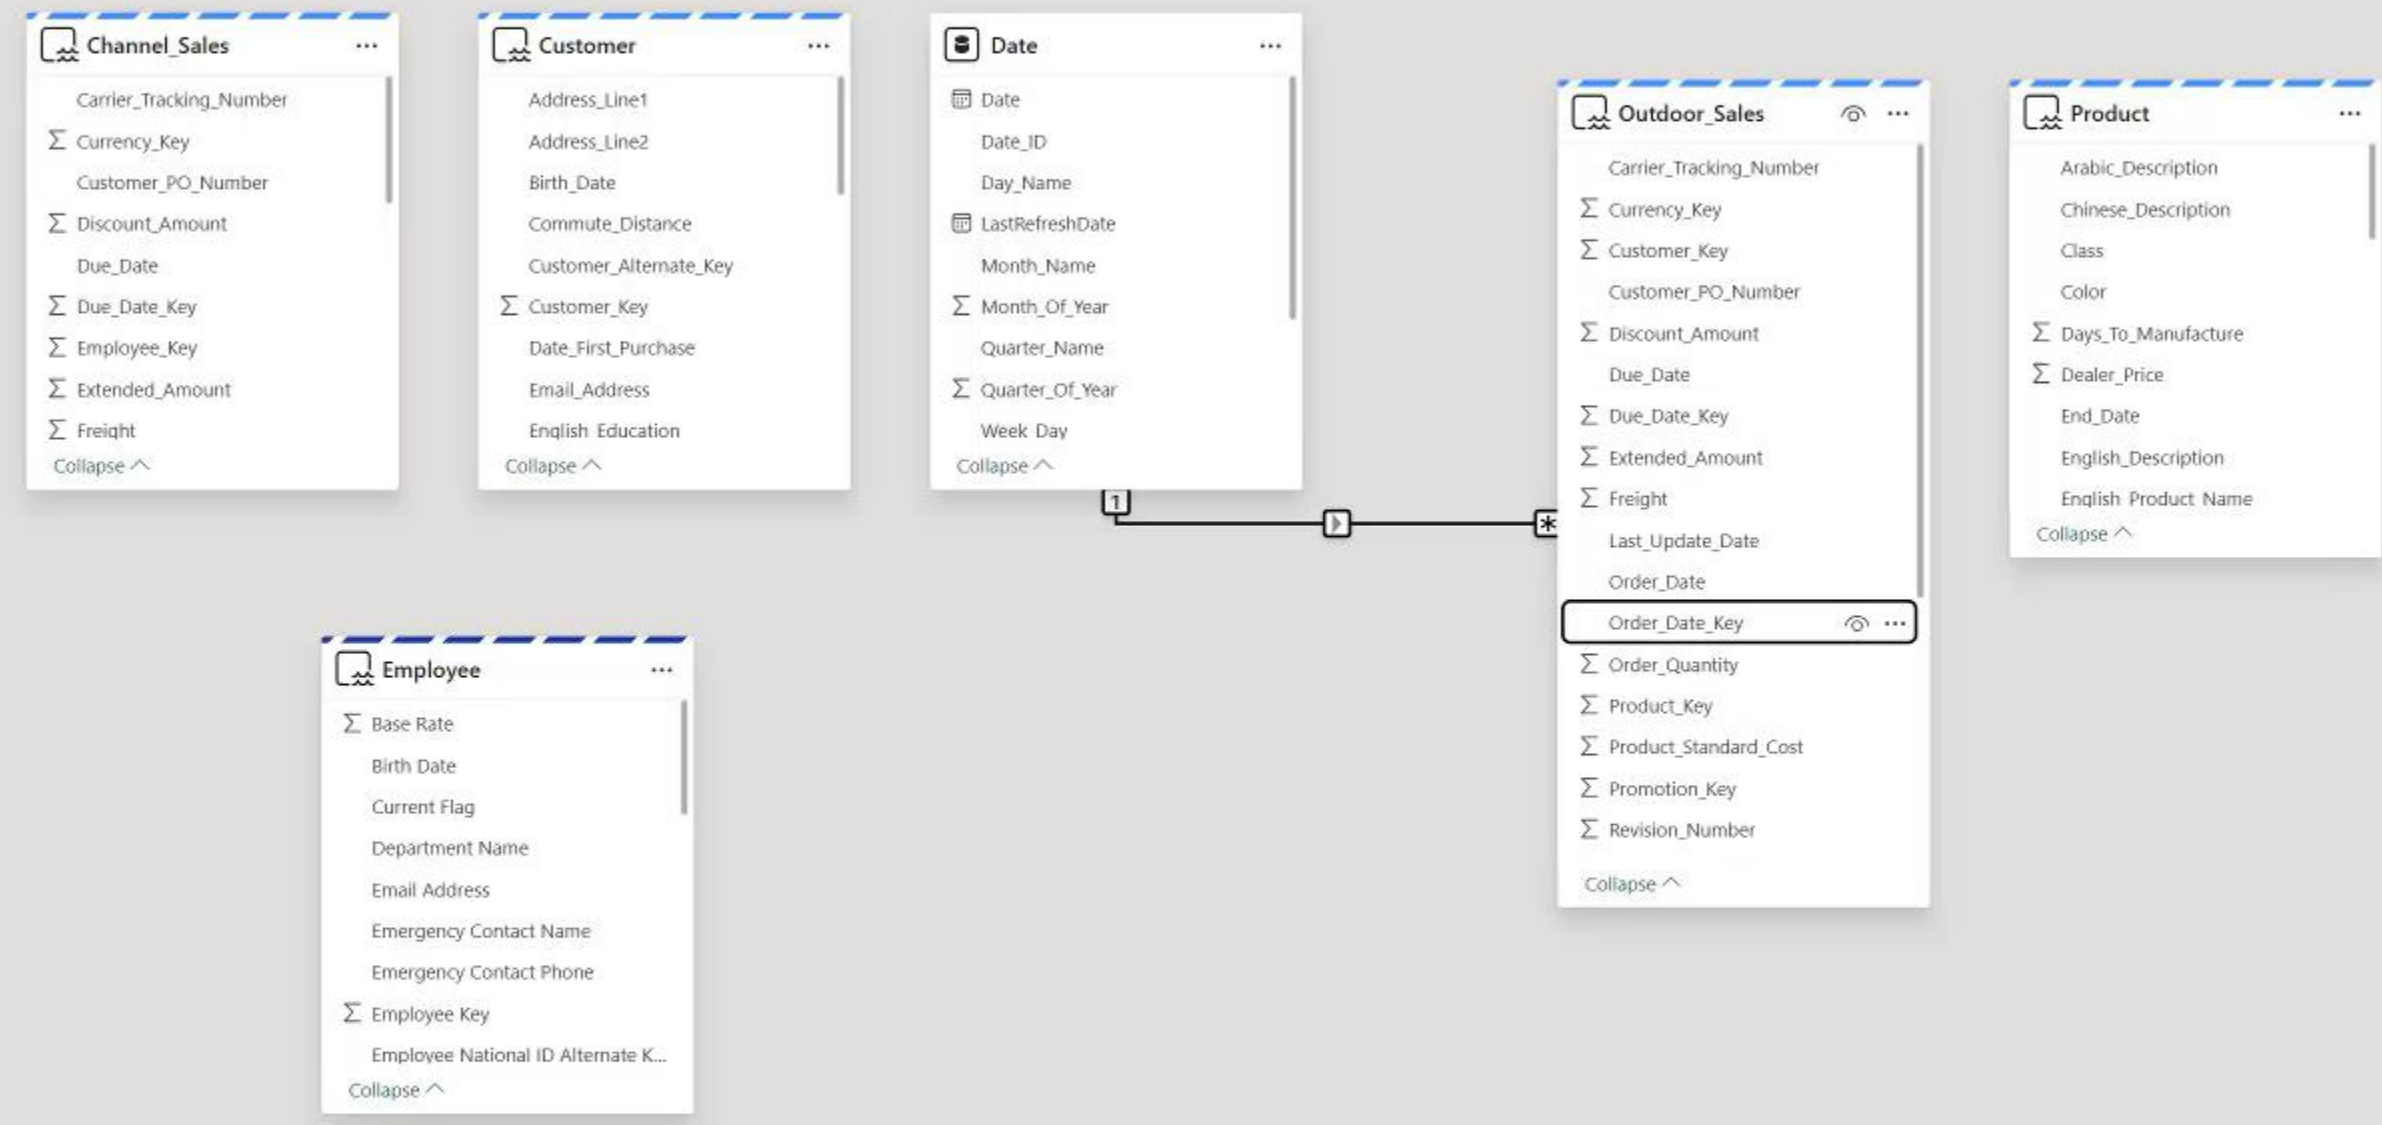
Channel_Sales ...

Carrier_Tracking_Number
Σ Currency_Key
Customer_PO_Number
Σ Discount_Amount
Due_Date
Σ Due_Date_Key
Σ Employee_Key
Σ Extended_Amount
Σ Freight
Collapse

Customer ...

Address_Line1
Address_Line2
Birth_Date
Commute_Distance
Customer_Alternate_Key
Σ Customer_Key
Date_First_Purchase
Email_Address
English_Education
Collapse

Date ...

Date
Date_ID
Day_Name
LastRefreshDate
Month_Name
Σ Month_Of_Year
Quarter_Name
Σ Quarter_Of_Year
Week_Day
Collapse

1

*

Outdoor_Sales ...

Carrier_Tracking_Number
Σ Currency_Key
Σ Customer_Key
Customer_PO_Number
Σ Discount_Amount
Due_Date
Σ Due_Date_Key
Σ Extended_Amount
Σ Freight
Last_Update_Date
Order_Date
Order_Date_Key ...
Σ Order_Quantity
Σ Product_Key
Σ Product_Standard_Cost
Σ Promotion_Key
Σ Revision_Number
Collapse

Product ...

Arabic_Description
Chinese_Description
Class
Color
Σ Days_To_Manufacture
Σ Dealer_Price
End_Date
English_Description
English_Product_Name
Collapse

Employee ...

Σ Base Rate
Birth Date
Current Flag
Department Name
Email Address
Emergency Contact Name
Emergency Contact Phone
Σ Employee Key
Employee National ID Alternate K...
Collapse